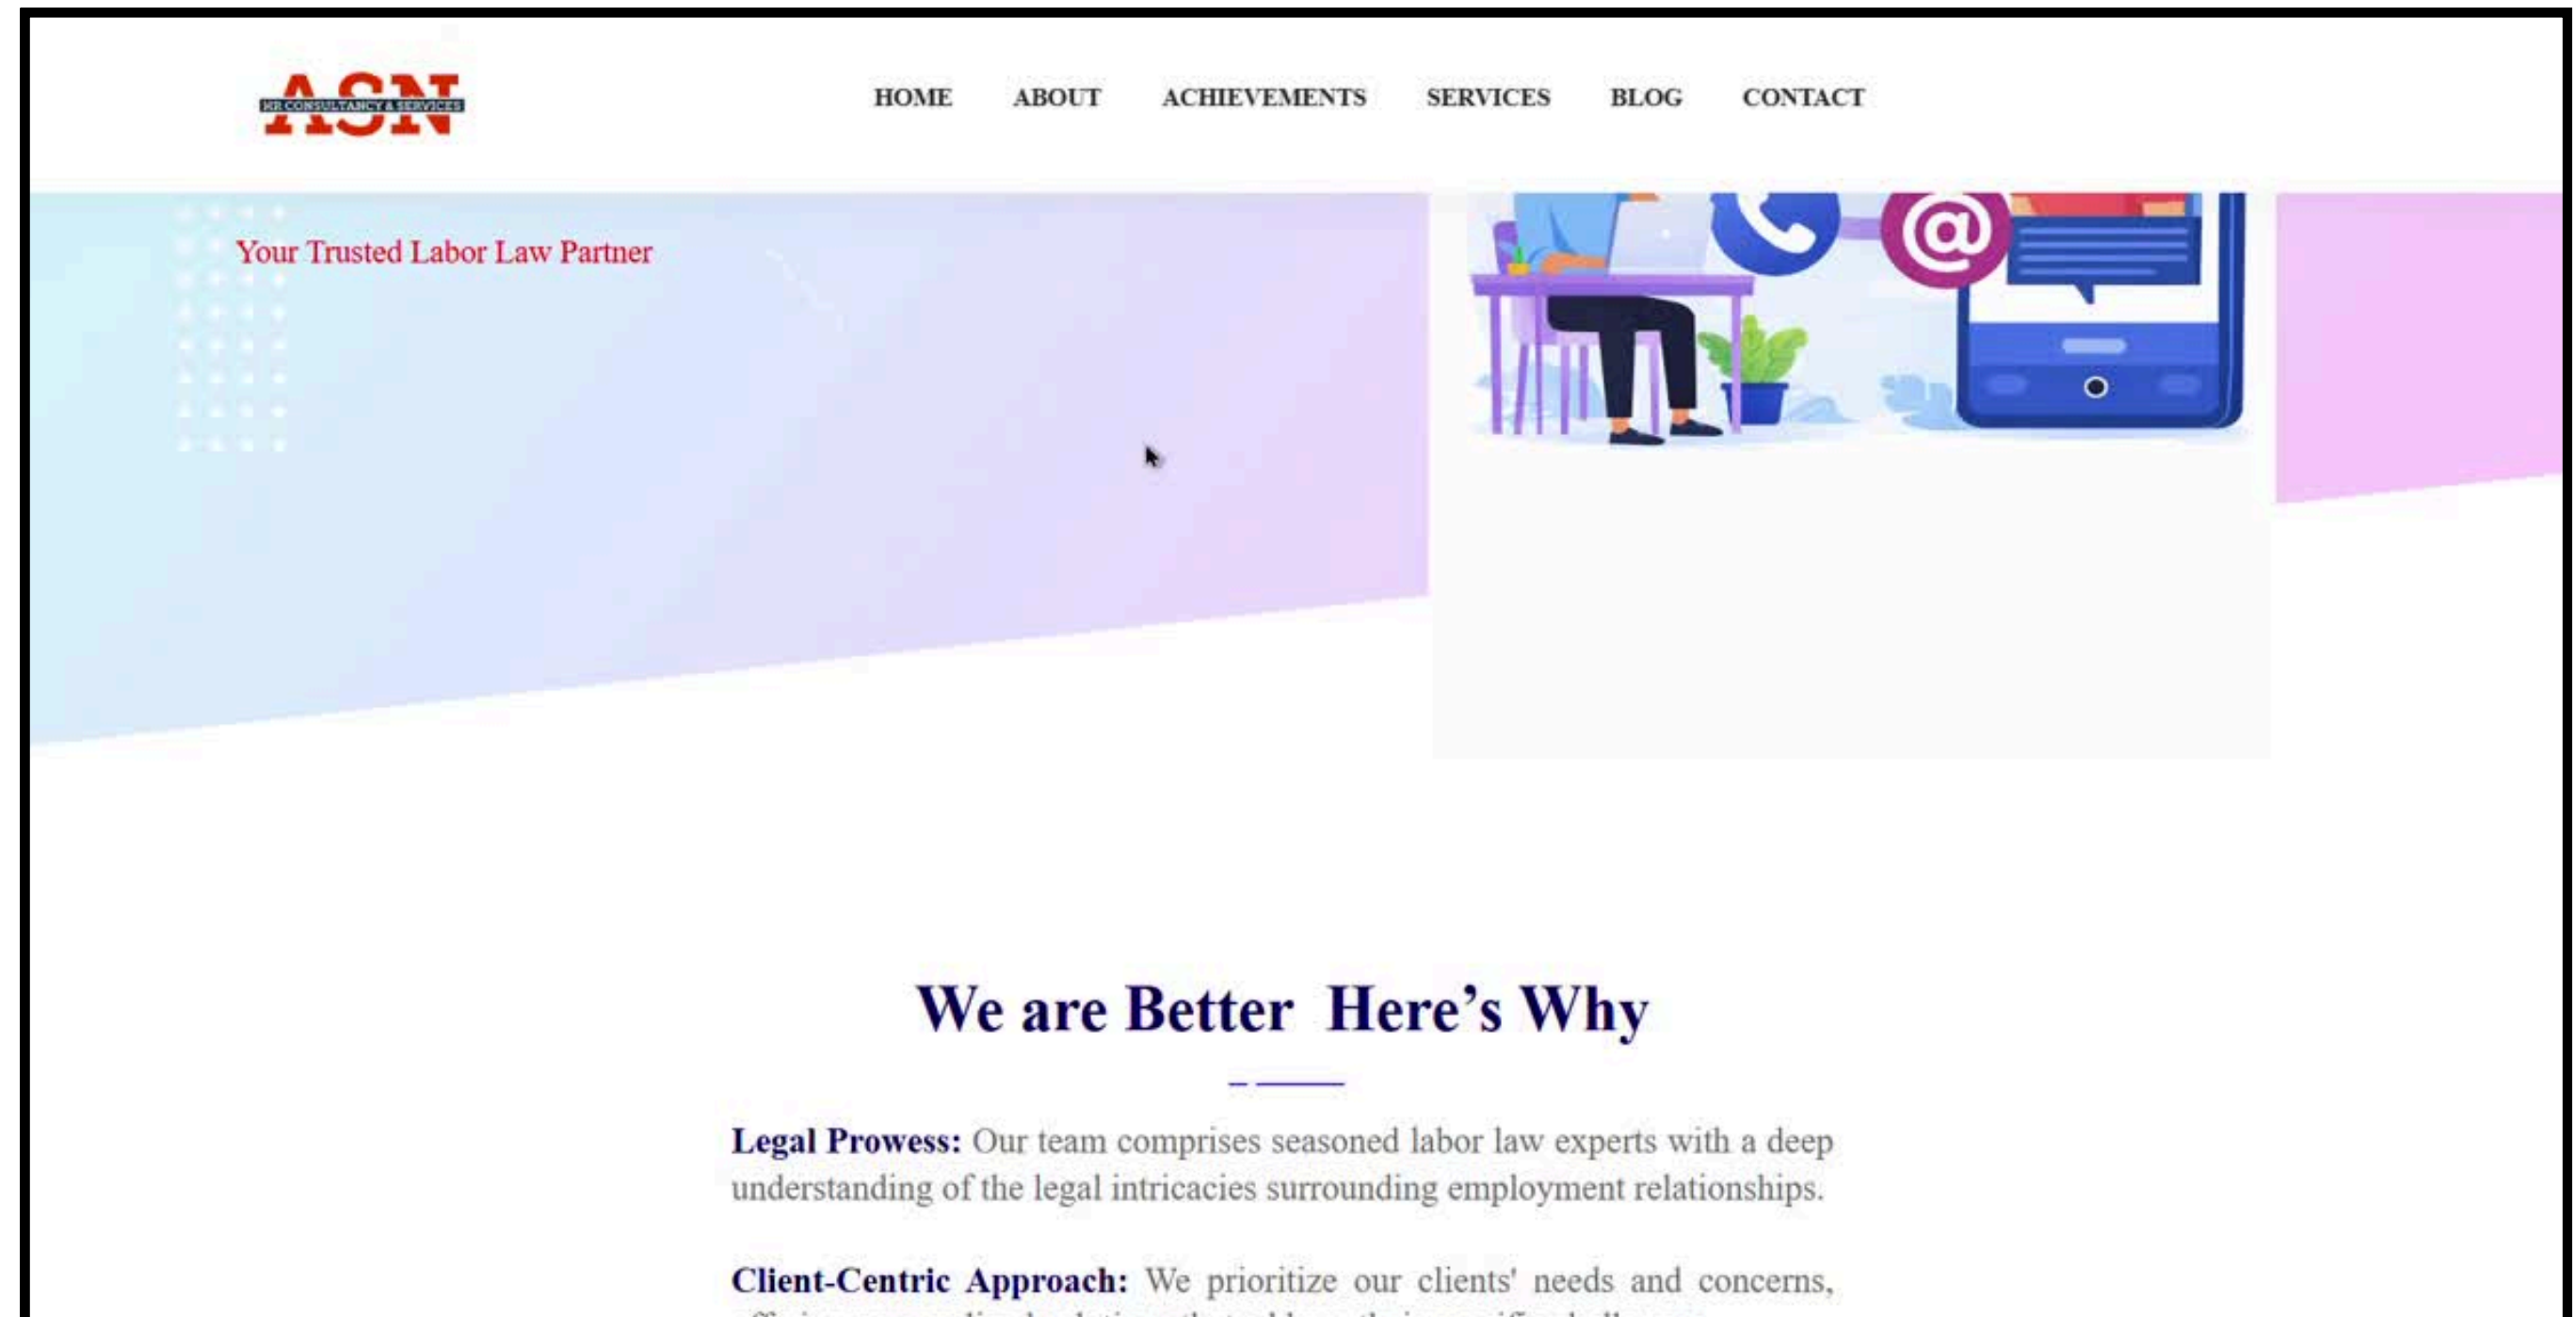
ASN
HR CONSULTANCY & SERVICES

HOME ABOUT ACHIEVEMENTS SERVICES BLOG CONTACT

Your Trusted Labor Law Partner

We are Better Here's Why

Legal Prowess: Our team comprises seasoned labor law experts with a deep understanding of the legal intricacies surrounding employment relationships.

Client-Centric Approach: We prioritize our clients' needs and concerns, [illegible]